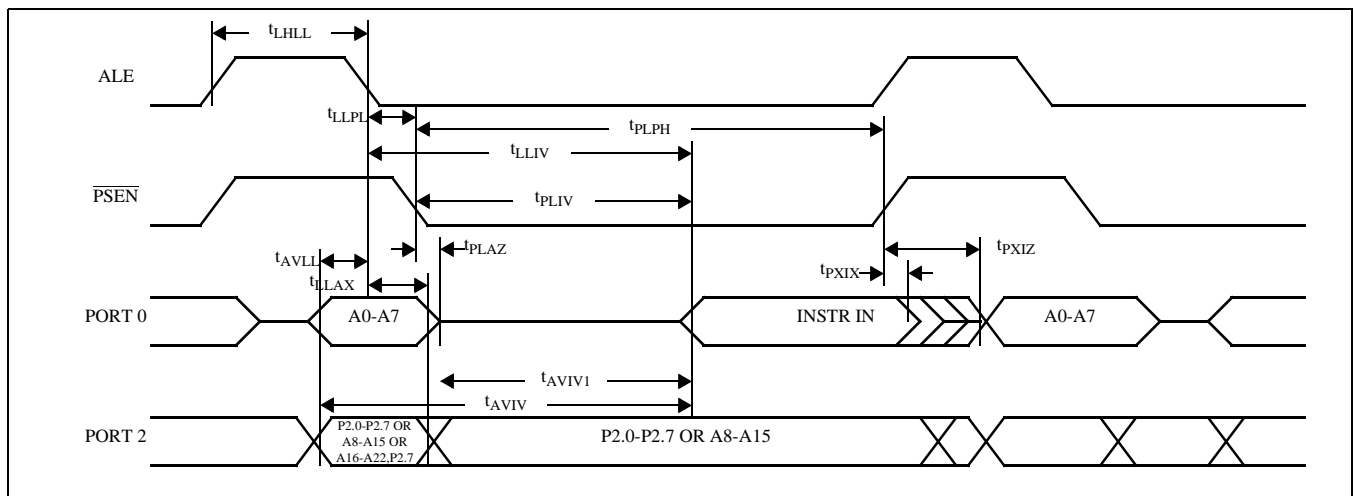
$t_{LHLL}$

ALE

$t_{LLPL}$

$t_{PLPH}$

$t_{LLIV}$

$\overline{PSEN}$

$t_{PLIV}$

$t_{AVLL}$

$t_{PLAZ}$

$t_{PXIZ}$

$t_{LLAX}$

$t_{PXIX}$

PORT 0

A0-A7

INSTR IN

A0-A7

$t_{AVIV1}$

$t_{AVIV}$

PORT 2

P2.0-P2.7 OR A8-A15 OR A16-A22,P2.7

P2.0-P2.7 OR A8-A15